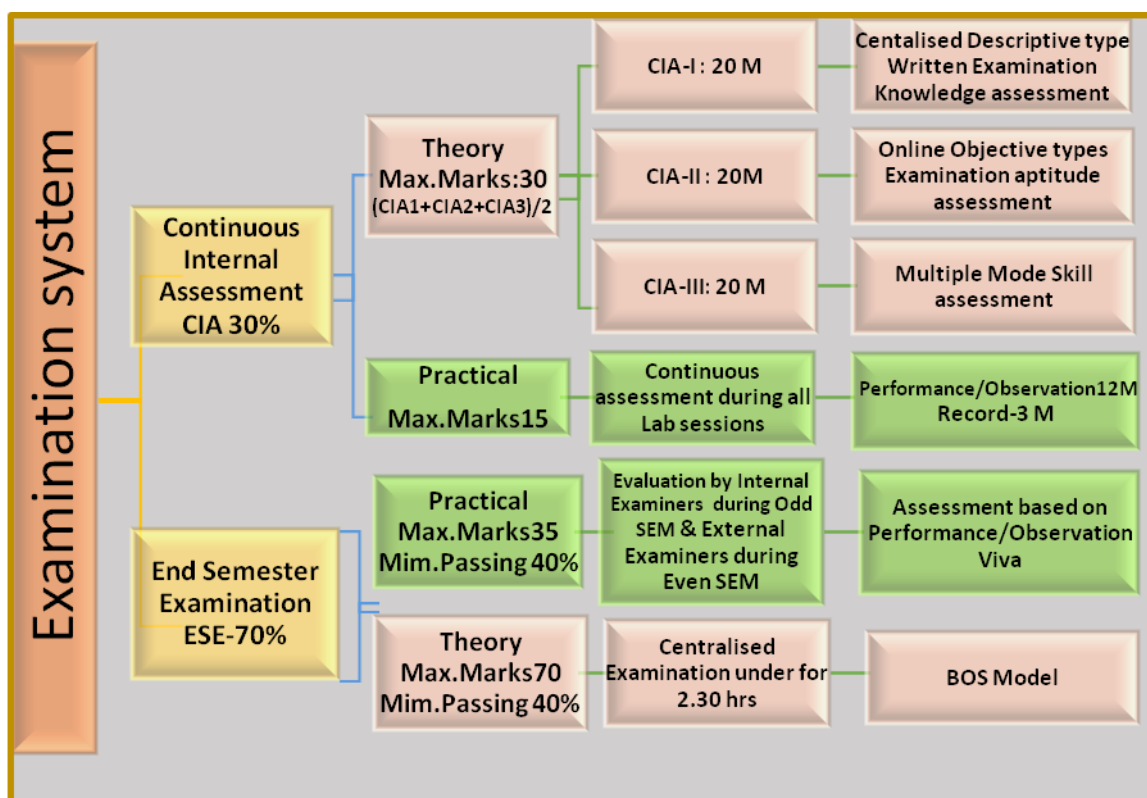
Examination system

Continuous Internal Assessment CIA 30%

Theory Max.Marks:30 (CIA1+CIA2+CIA3)/2

CIA-I : 20 M

Centalised Descriptive type Written Examination Knowledge assessment

CIA-II : 20M

Online Objective types Examination aptitude assessment

CIA-III: 20 M

Multiple Mode Skill assessment

Practical Max.Marks15

Continuous assessment during all Lab sessions

Performance/Observation12M Record-3 M

End Semester Examination ESE-70%

Practical Max.Marks35 Mim.Passing 40%

Evaluation by Internal Examiners during Odd SEM & External Examiners during Even SEM

Assessment based on Performance/Observation Viva

Theory Max.Marks70 Mim.Passing 40%

Centralised Examination under for 2.30 hrs

BOS Model